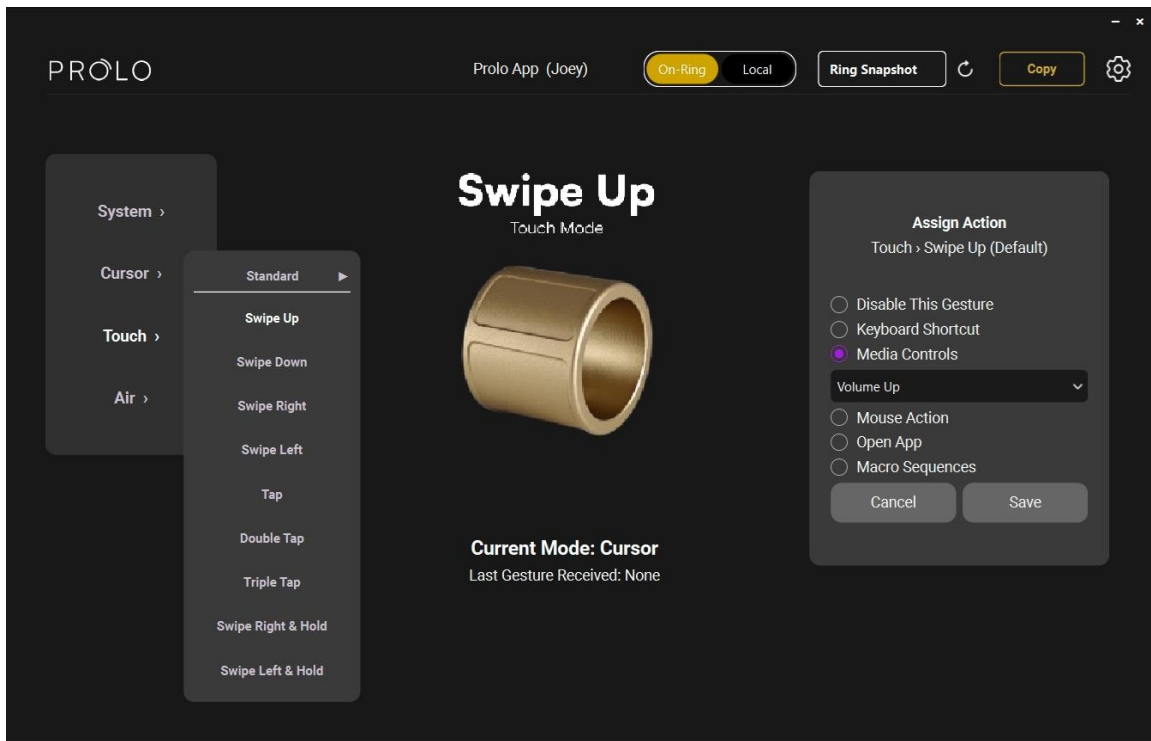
– ×

PROLO

Prolo App (Joey)

On-Ring Local

Ring Snapshot

Copy

System ›

Cursor ›

Touch ›

Air ›

Standard ▶

Swipe Up

Swipe Down

Swipe Right

Swipe Left

Tap

Double Tap

Triple Tap

Swipe Right & Hold

Swipe Left & Hold

Swipe Up

Touch Mode

Current Mode: Cursor

Last Gesture Received: None

Assign Action

Touch › Swipe Up (Default)

Disable This Gesture

Keyboard Shortcut

Media Controls

Volume Up

Mouse Action

Open App

Macro Sequences

Cancel

Save